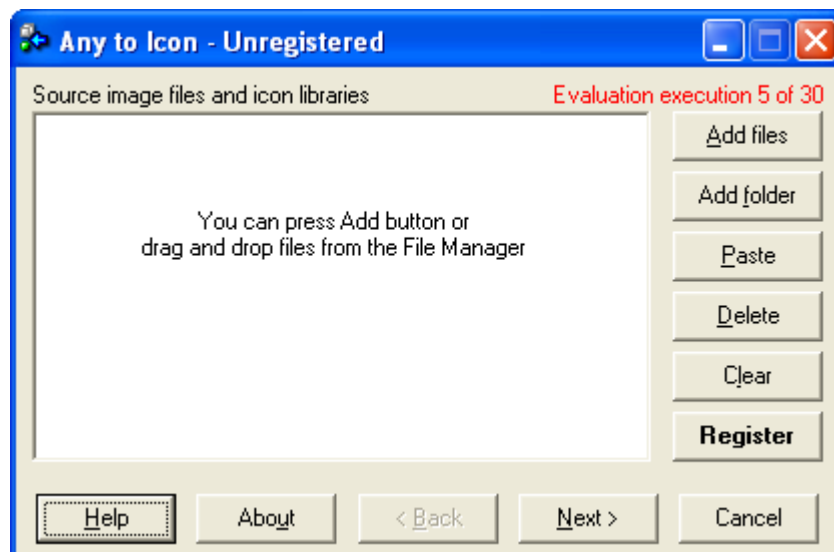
Any to Icon - Unregistered

Source image files and icon libraries

Evaluation execution 5 of 30

You can press Add button or drag and drop files from the File Manager

Add files

Add folder

Paste

Delete

Clear

Register

Help

About

< Back

Next >

Cancel